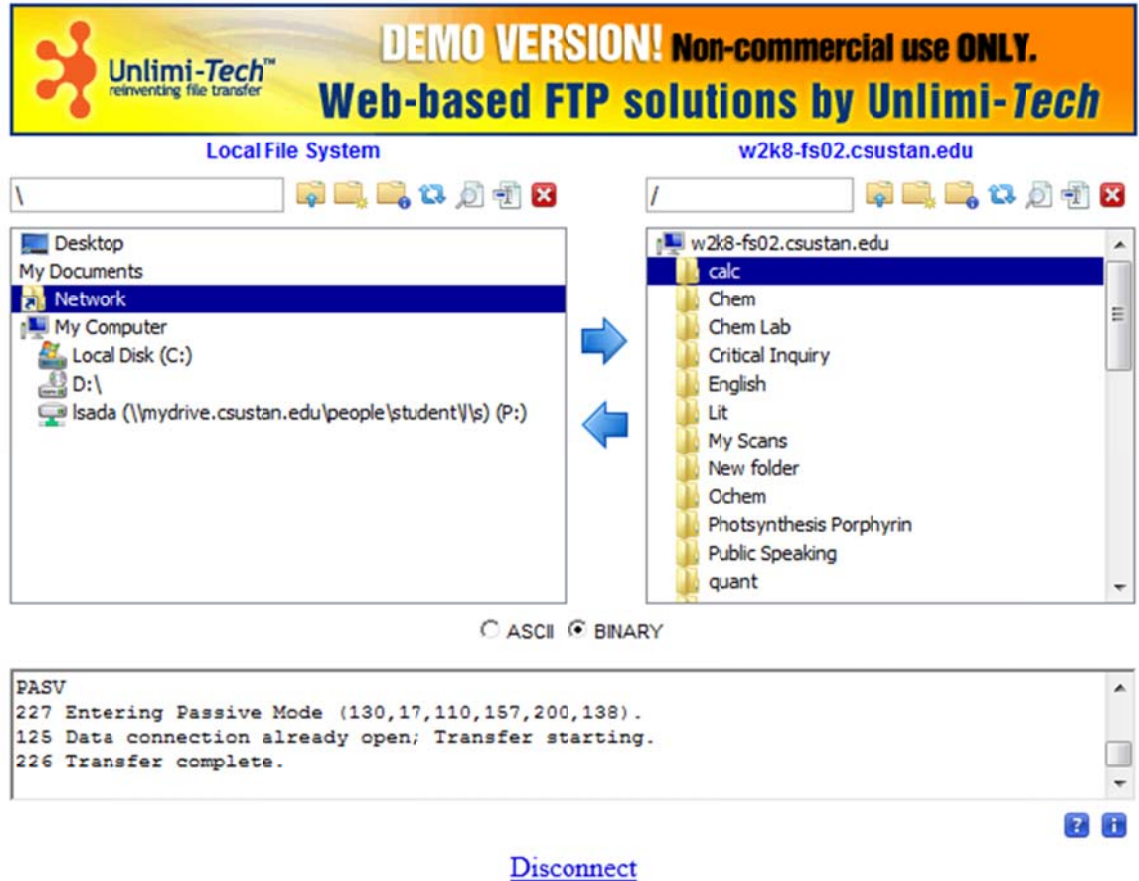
Unlimi-Tech™
reinventing file transfer

DEMO VERSION! Non-commercial use ONLY.
Web-based FTP solutions by Unlimi-Tech

Local File System

\

Desktop
My Documents
Network
My Computer
Local Disk (C:)
D:\
lsada (\\mydrive.csustan.edu\people\student\l\s) (P:)

w2k8-fs02.csustan.edu

/

w2k8-fs02.csustan.edu
calc
Chem
Chem Lab
Critical Inquiry
English
Lit
My Scans
New folder
Ochem
Photsynthesis Porphyrin
Public Speaking
quant

ASCII BINARY

PASV
227 Entering Passive Mode (130,17,110,157,200,138).
125 Data connection already open; Transfer starting.
226 Transfer complete.

Disconnect